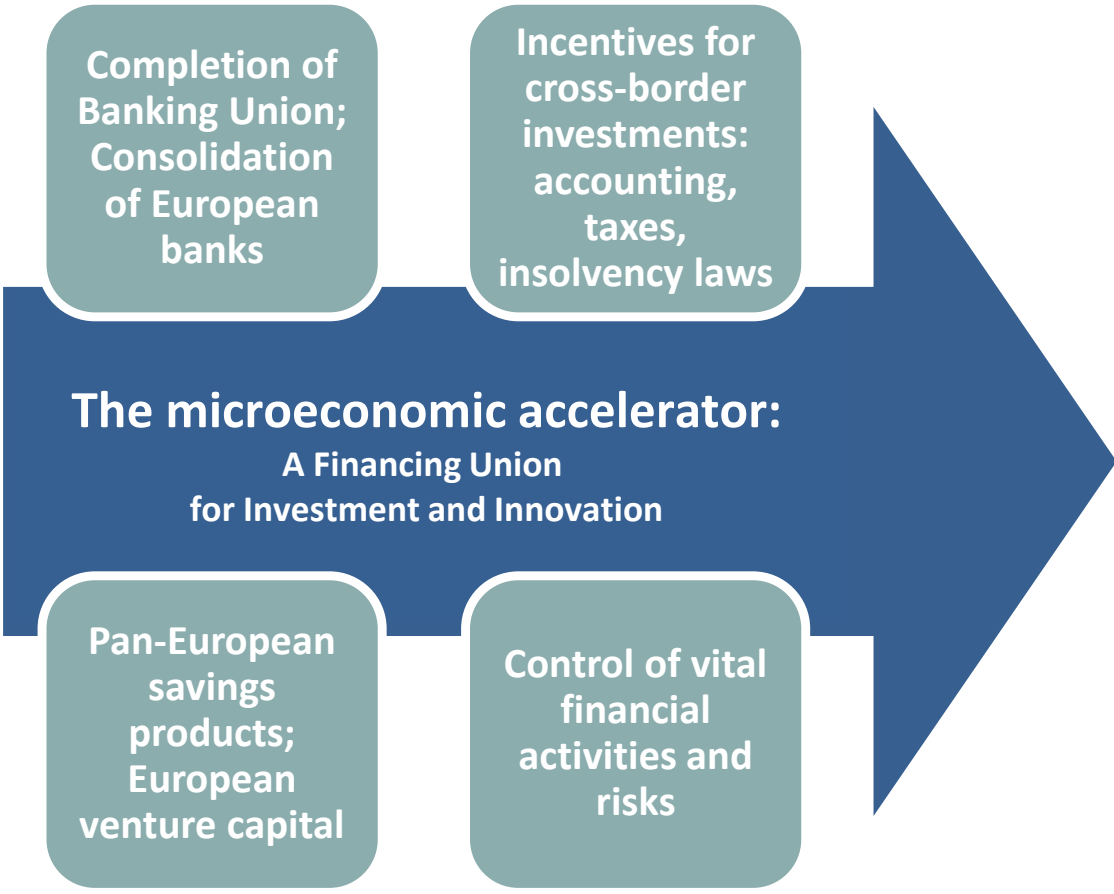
Completion of Banking Union; Consolidation of European banks

Incentives for cross-border investments: accounting, taxes, insolvency laws

The microeconomic accelerator:

A Financing Union for Investment and Innovation

Pan-European savings products; European venture capital

Control of vital financial activities and risks